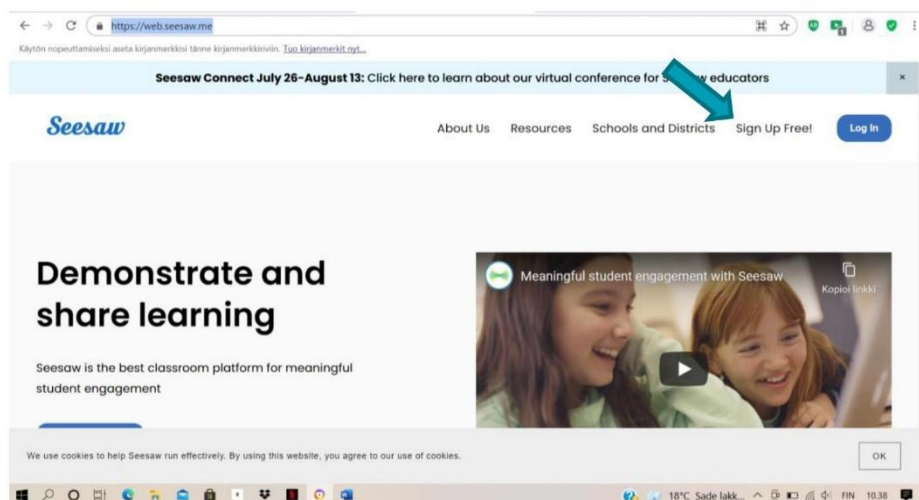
https://web.seesaw.me

Käytön nopeuttamiseksi aseta kirjanmerkkisi tänne kirjanmerkkiriviin. Tuo kirjanmerkit nyt...

Seesaw Connect July 26–August 13: Click here to learn about our virtual conference for S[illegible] educators

×

Seesaw

About Us Resources Schools and Districts Sign Up Free! Log In

Demonstrate and share learning

Seesaw is the best classroom platform for meaningful student engagement

Meaningful student engagement with Seesaw

Kopioi linkki

We use cookies to help Seesaw run effectively. By using this website, you agree to our use of cookies.

OK

18°C Sade lakk... FIN 10.38